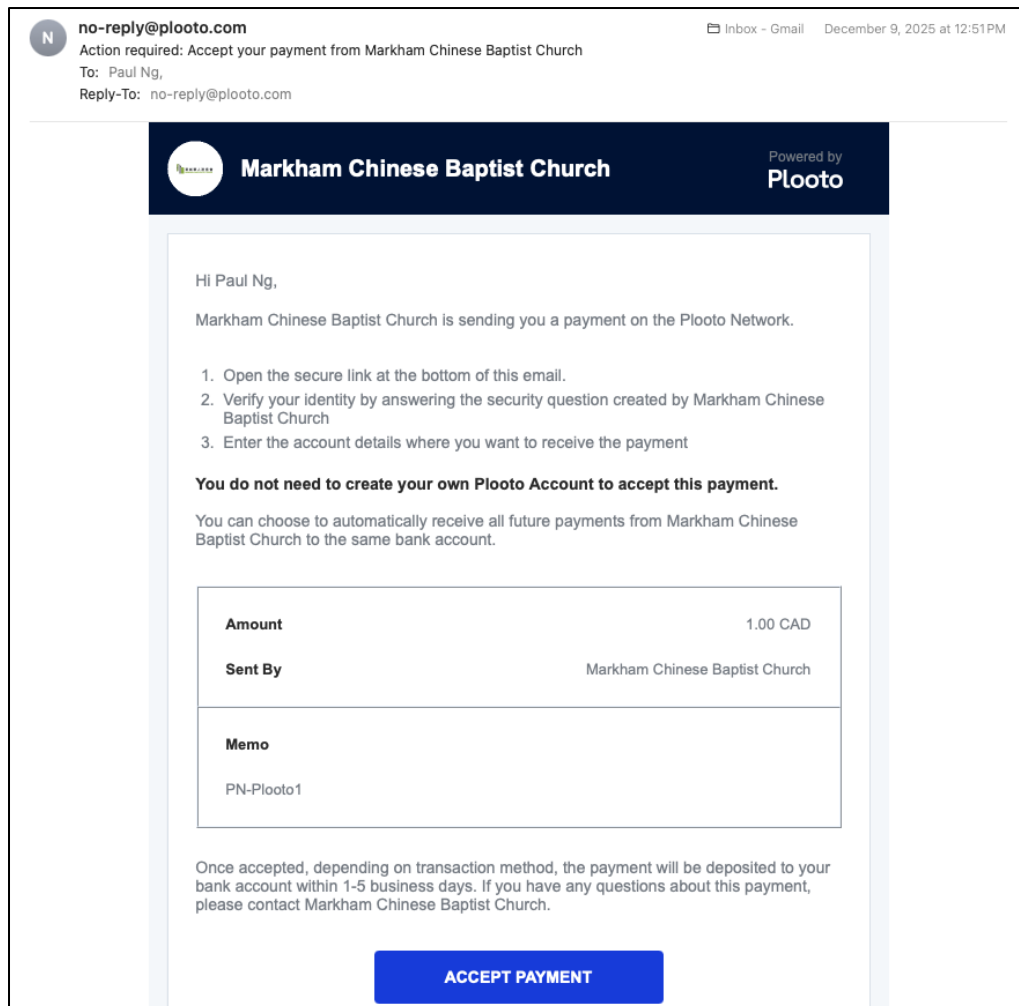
N

no-reply@plooto.com
Action required: Accept your payment from Markham Chinese Baptist Church
To: Paul Ng,
Reply-To: no-reply@plooto.com

Inbox - Gmail December 9, 2025 at 12:51 PM

Markham Chinese Baptist Church

Powered by
Plooto

Hi Paul Ng,

Markham Chinese Baptist Church is sending you a payment on the Plooto Network.

1. Open the secure link at the bottom of this email.
2. Verify your identity by answering the security question created by Markham Chinese Baptist Church
3. Enter the account details where you want to receive the payment

**You do not need to create your own Plooto Account to accept this payment.**

You can choose to automatically receive all future payments from Markham Chinese Baptist Church to the same bank account.

| Amount | 1.00 CAD |
|---|---|
| Sent By | Markham Chinese Baptist Church |

Memo

PN-Plooto1

Once accepted, depending on transaction method, the payment will be deposited to your bank account within 1-5 business days. If you have any questions about this payment, please contact Markham Chinese Baptist Church.

ACCEPT PAYMENT